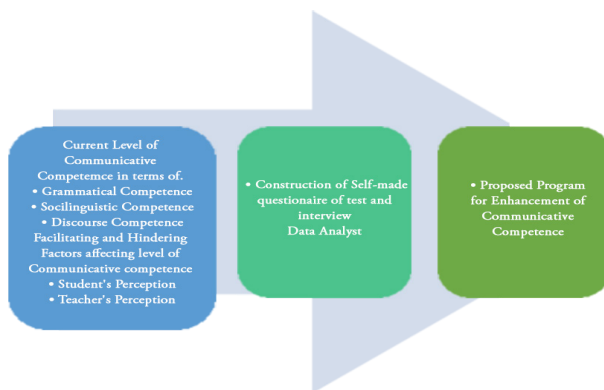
Current Level of Communicative Competemce in terms of.
• Grammatical Competence
• Socilinguistic Competence
• Discourse Competence
Facilitating and Hindering Factors affecting level of Communicative competence
• Student's Perception
• Teacher's Perception

• Construction of Self-made questionaire of test and interview
Data Analyst

• Proposed Program for Enhancement of Communicative Competence